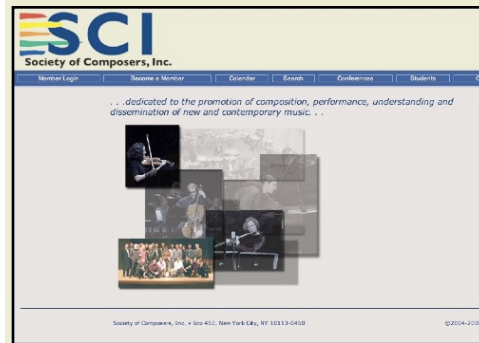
SCI
Society of Composers, Inc.

Member Login | Become a Member | Calendar | Search | Conferences | Students | C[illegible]

. . .dedicated to the promotion of composition, performance, understanding and dissemination of new and contemporary music. . .

Society of Composers, Inc. • Box 450, New York City, NY 10113-0450

©2004-200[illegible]